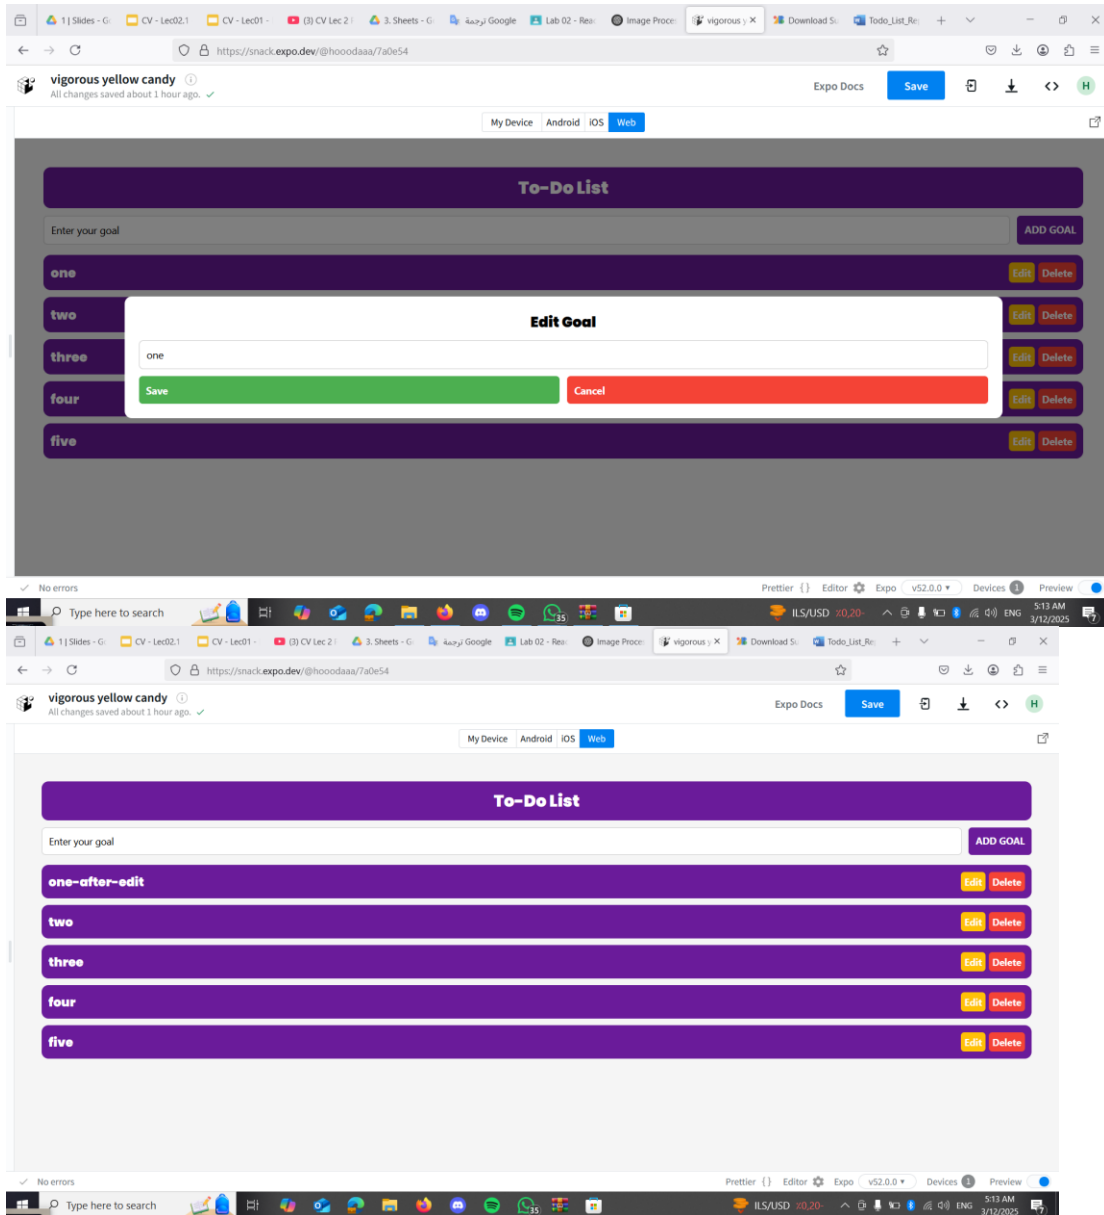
1 | Slides - G | CV - Lec02.1 | CV - Lec01 - | (3) CV Lec 2 | 3. Sheets - G | ترجمة Google | Lab 02 - Rea | Image Proce | vigorous y × | Download S | Todo_List_Re | +

https://snack.expo.dev/@hooodaaa/7a0e54

vigorous yellow candy
All changes saved about 1 hour ago.

Expo Docs | Save | H

My Device | Android | iOS | Web

To-Do List

Enter your goal | ADD GOAL

one | Edit | Delete
two | Edit | Delete
three | Edit | Delete
four | Edit | Delete
five | Edit | Delete

Edit Goal

one

Save | Cancel

No errors | Prettier {} | Editor | Expo | v52.0.0 | Devices 1 | Preview

Type here to search | 35 | ILS/USD | ENG | 5:13 AM 3/12/2025

1 | Slides - G | CV - Lec02.1 | CV - Lec01 - | (3) CV Lec 2 | 3. Sheets - G | ترجمة Google | Lab 02 - Rea | Image Proce | vigorous y × | Download S | Todo_List_Re | +

https://snack.expo.dev/@hooodaaa/7a0e54

vigorous yellow candy
All changes saved about 1 hour ago.

Expo Docs | Save | H

My Device | Android | iOS | Web

To-Do List

Enter your goal | ADD GOAL

one-after-edit | Edit | Delete
two | Edit | Delete
three | Edit | Delete
four | Edit | Delete
five | Edit | Delete

No errors | Prettier {} | Editor | Expo | v52.0.0 | Devices 1 | Preview

Type here to search | 35 | ILS/USD | ENG | 5:13 AM 3/12/2025